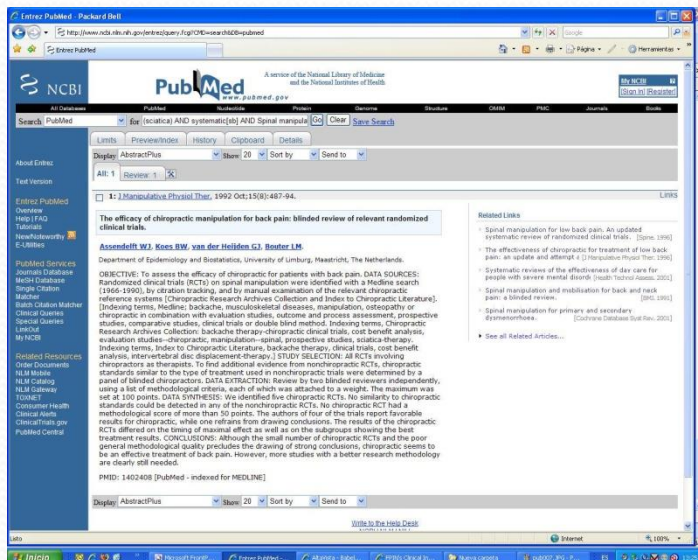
Entrez PubMed - Packard Bell

http://www.ncbi.nlm.nih.gov/entrez/query.fcgi?CMD=search&DB=pubmed

Google

Entrez PubMed

Página · Herramientas ·

NCBI

PubMed www.pubmed.gov

A service of the National Library of Medicine and the National Institutes of Health

My NCBI [Sign In] [Register]

All Databases | PubMed | Nucleotide | Protein | Genome | Structure | OMIM | PMC | Journals | Books

Search PubMed for (sciatica) AND systematic[sb] AND Spinal manipul Go Clear Save Search

Limits | Preview/Index | History | Clipboard | Details

Display AbstractPlus Show 20 Sort by Send to

All: 1 Review: 1

About Entrez

Text Version

Entrez PubMed
Overview
Help | FAQ
Tutorials
New/Noteworthy
E-Utilities

PubMed Services
Journals Database
MeSH Database
Single Citation Matcher
Batch Citation Matcher
Clinical Queries
Special Queries
LinkOut
My NCBI

Related Resources
Order Documents
NLM Mobile
NLM Catalog
NLM Gateway
TOXNET
Consumer Health
Clinical Alerts
ClinicalTrials.gov
PubMed Central

1: J Manipulative Physiol Ther. 1992 Oct;15(8):487-94.

Links

The efficacy of chiropractic manipulation for back pain: blinded review of relevant randomized clinical trials.

Assendelft WJ, Koes BW, van der Heijden GJ, Bouter LM.

Department of Epidemiology and Biostatistics, University of Limburg, Maastricht, The Netherlands.

OBJECTIVE: To assess the efficacy of chiropractic for patients with back pain. DATA SOURCES: Randomized clinical trials (RCTs) on spinal manipulation were identified with a Medline search (1966-1990), by citation tracking, and by manual examination of the relevant chiropractic reference systems [Chiropractic Research Archives Collection and Index to Chiropractic Literature]. [Indexing terms, Medline; backache, musculoskeletal diseases, manipulation, osteopathy or chiropractic in combination with evaluation studies, outcome and process assessment, prospective studies, comparative studies, clinical trials or double blind method. Indexing terms, Chiropractic Research Archives Collection: backache therapy-chiropractic clinical trials, cost benefit analysis, evaluation studies--chiropractic, manipulation--spinal, prospective studies, sciatica-therapy. Indexing terms, Index to Chiropractic Literature, backache therapy, clinical trials, cost benefit analysis, intervertebral disc displacement-therapy.] STUDY SELECTION: All RCTs involving chiropractors as therapists. To find additional evidence from nonchiropractic RCTs, chiropractic standards similar to the type of treatment used in nonchiropractic trials were determined by a panel of blinded chiropractors. DATA EXTRACTION: Review by two blinded reviewers independently, using a list of methodological criteria, each of which was attached to a weight. The maximum was set at 100 points. DATA SYNTHESIS: We identified five chiropractic RCTs. No similarity to chiropractic standards could be detected in any of the nonchiropractic RCTs. No chiropractic RCT had a methodological score of more than 50 points. The authors of four of the trials report favorable results for chiropractic, while one refrains from drawing conclusions. The results of the chiropractic RCTs differed on the timing of maximal effect as well as on the subgroups showing the best treatment results. CONCLUSIONS: Although the small number of chiropractic RCTs and the poor general methodological quality precludes the drawing of strong conclusions, chiropractic seems to be an effective treatment of back pain. However, more studies with a better research methodology are clearly still needed.

PMID: 1402408 [PubMed - indexed for MEDLINE]

Related Links

Spinal manipulation for low back pain. An updated systematic review of randomized clinical trials. [Spine. 1996]

The effectiveness of chiropractic for treatment of low back pain: an update and attempt a [J Manipulative Physiol Ther. 1996]

Systematic reviews of the effectiveness of day care for people with severe mental disorde [Health Technol Assess. 2001]

Spinal manipulation and mobilisation for back and neck pain: a blinded review. [BMJ. 1991]

Spinal manipulation for primary and secondary dysmenorrhoea. [Cochrane Database Syst Rev. 2001]

See all Related Articles...

Display AbstractPlus Show 20 Sort by Send to

Write to the Help Desk

Listo | Internet | 100%

Inicio | Microsoft PowerP... | Entrez PubMed - ... | All artists - Babel... | PRISIS Clinical In... | Nueva carpeta | pub007.JPG - P...